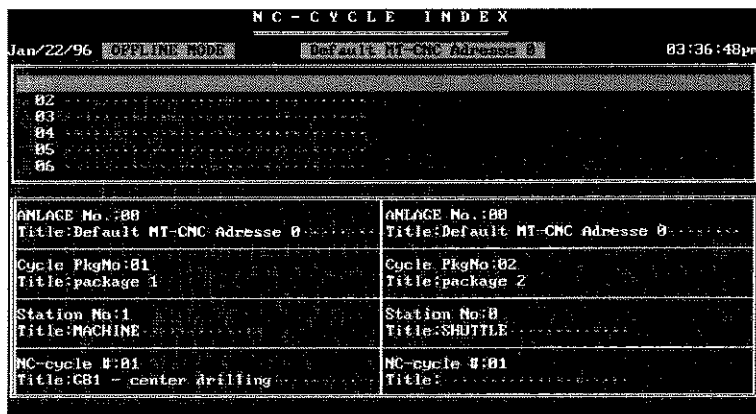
N C - C Y C L E   I N D E X

Jan/22/96 OFFLINE MODE Default MT-CNC Adresse 0 03:36:48pm

02
03
04
05
06

| ANLAGE No.:00 Title:Default MT-CNC Adresse 0 | ANLAGE No.:00 Title:Default MT-CNC Adresse 0 |
|---|---|
| Cycle PkgNo:01 Title:package 1 | Cycle PkgNo:02 Title:package 2 |
| Station No:1 Title:MACHINE | Station No:0 Title:SHUTTLE |
| NC-cycle #:01 Title:CB1 - center drilling | NC-cycle #:01 Title: |